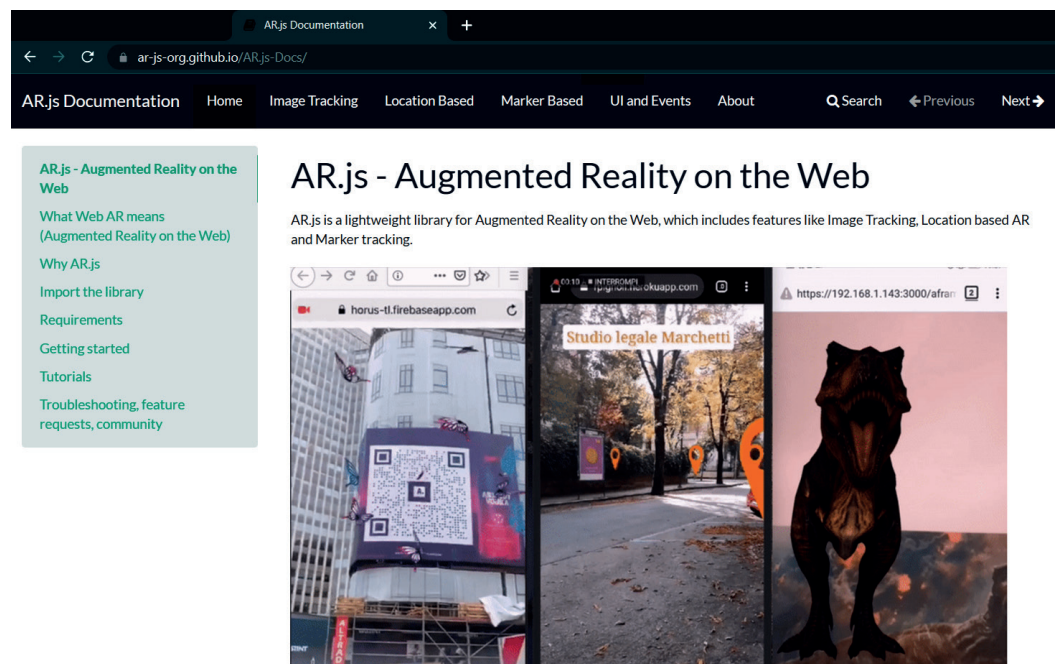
AR.js Documentation ×
+
ar-js-org.github.io/AR.js-Docs/

AR.js Documentation Home Image Tracking Location Based Marker Based UI and Events About Search Previous Next

AR.js - Augmented Reality on the Web
What Web AR means (Augmented Reality on the Web)
Why AR.js
Import the library
Requirements
Getting started
Tutorials
Troubleshooting, feature requests, community

AR.js - Augmented Reality on the Web

AR.js is a lightweight library for Augmented Reality on the Web, which includes features like Image Tracking, Location based AR and Marker tracking.

horus-tl.firebaseapp.com
00:10 INTERROMPI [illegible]herokuapp.com
Studio legale Marchetti
https://192.168.1.143:3000/afran 2